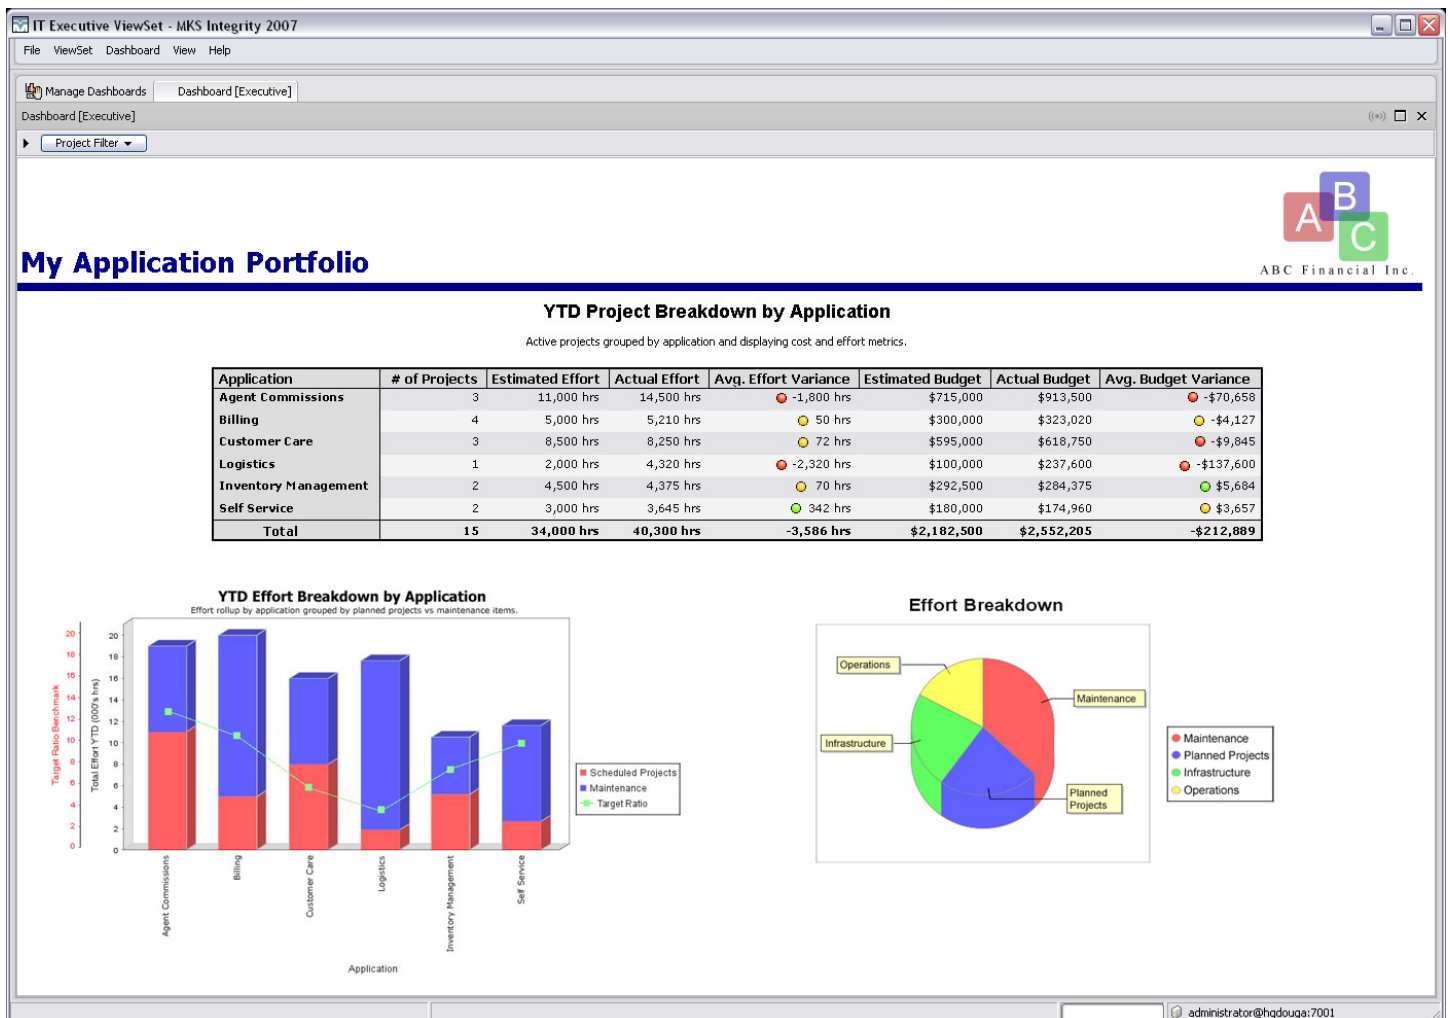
IT Executive ViewSet - MKS Integrity 2007

File ViewSet Dashboard View Help

Manage Dashboards Dashboard [Executive]

Dashboard [Executive]

Project Filter

A B C
ABC Financial Inc.

My Application Portfolio

YTD Project Breakdown by Application

Active projects grouped by application and displaying cost and effort metrics.

| Application | # of Projects | Estimated Effort | Actual Effort | Avg. Effort Variance | Estimated Budget | Actual Budget | Avg. Budget Variance |
|---|---|---|---|---|---|---|---|
| Agent Commissions | 3 | 11,000 hrs | 14,500 hrs | -1,800 hrs | $715,000 | $913,500 | -$70,658 |
| Billing | 4 | 5,000 hrs | 5,210 hrs | 50 hrs | $300,000 | $323,020 | -$4,127 |
| Customer Care | 3 | 8,500 hrs | 8,250 hrs | 72 hrs | $595,000 | $618,750 | -$9,845 |
| Logistics | 1 | 2,000 hrs | 4,320 hrs | -2,320 hrs | $100,000 | $237,600 | -$137,600 |
| Inventory Management | 2 | 4,500 hrs | 4,375 hrs | 70 hrs | $292,500 | $284,375 | $5,684 |
| Self Service | 2 | 3,000 hrs | 3,645 hrs | 342 hrs | $180,000 | $174,960 | $3,657 |
| Total | 15 | 34,000 hrs | 40,300 hrs | -3,586 hrs | $2,182,500 | $2,552,205 | -$212,889 |

YTD Effort Breakdown by Application
Effort rollup by application grouped by planned projects vs maintenance items.

Target Ratio Benchmark
20 18 16 14 12 10 8 6 4 2 0
Total Effort YTD (000's hrs)
20 18 16 14 12 10 8 6 4 2 0

Agent Commissions
Billing
Customer Care
Logistics
Inventory Management
Self Service

Application

Scheduled Projects
Maintenance
Target Ratio

Effort Breakdown

Operations
Maintenance
Infrastructure
Planned Projects

Maintenance
Planned Projects
Infrastructure
Operations

administrator@hqdouga:7001